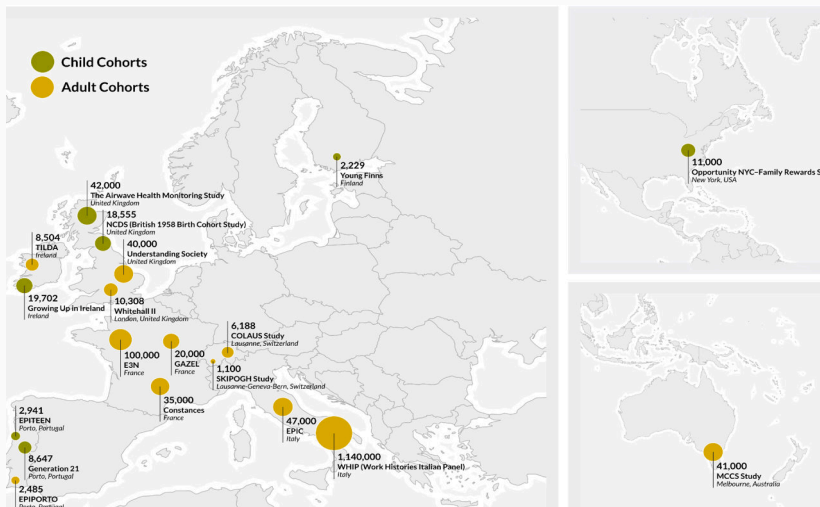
Child Cohorts
Adult Cohorts

2,229
Young Finns
Finland

42,000
The Airwave Health Monitoring Study
United Kingdom

18,555
NCDS (British 1958 Birth Cohort Study)
United Kingdom

8,504
TILDA
Ireland

40,000
Understanding Society
United Kingdom

19,702
Growing Up in Ireland
Ireland

10,308
Whitehall II
London, United Kingdom

6,188
COLAUS Study
Lausanne, Switzerland

100,000
E3N
France

20,000
GAZEL
France

1,100
SKIPOGH Study
Lausanne-Geneva-Bern, Switzerland

35,000
Constances
France

2,941
EPITEEN
Porto, Portugal

8,647
Generation 21
Porto, Portugal

2,485
EPIPORTO
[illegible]

47,000
EPIC
Italy

1,140,000
WHIP (Work Histories Italian Panel)
Italy

11,000
Opportunity NYC–Family Rewards S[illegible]
New York, USA

41,000
MCCS Study
Melbourne, Australia